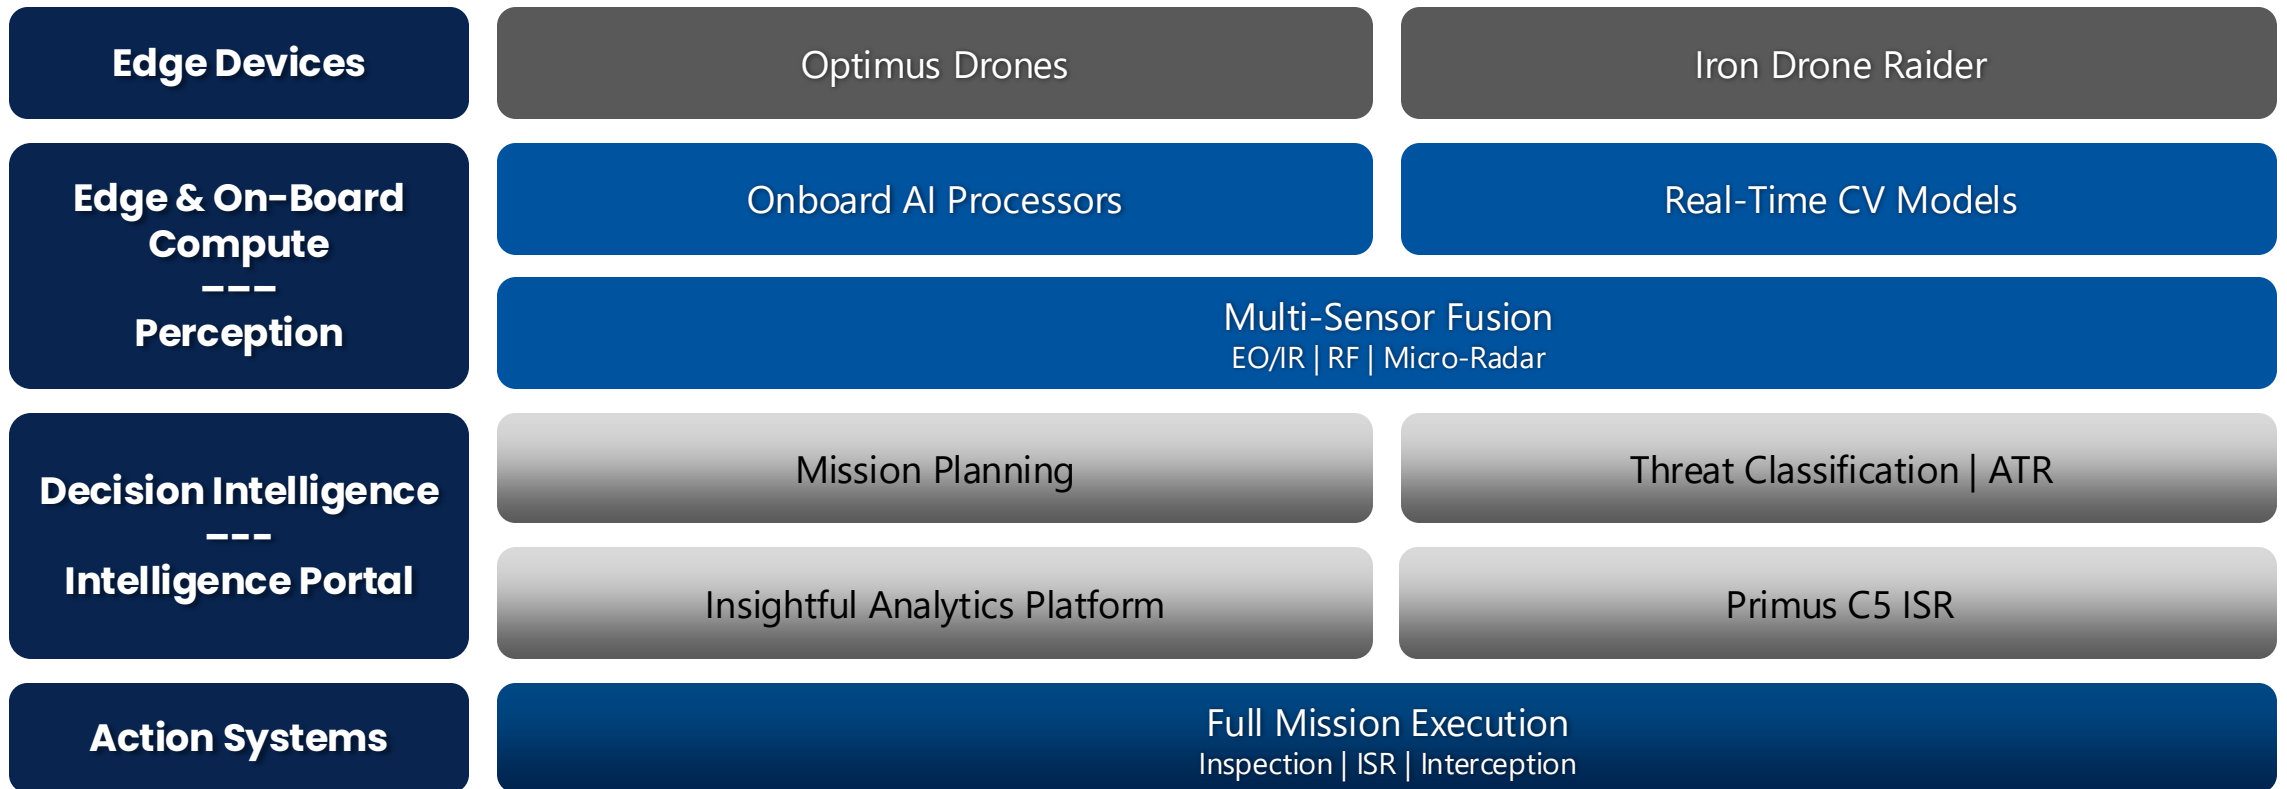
Edge Devices

Optimus Drones

Iron Drone Raider

Edge & On-Board Compute
---
Perception

Onboard AI Processors

Real-Time CV Models

Multi-Sensor Fusion
EO/IR | RF | Micro-Radar

Decision Intelligence
---
Intelligence Portal

Mission Planning

Threat Classification | ATR

Insightful Analytics Platform

Primus C5 ISR

Action Systems

Full Mission Execution
Inspection | ISR | Interception